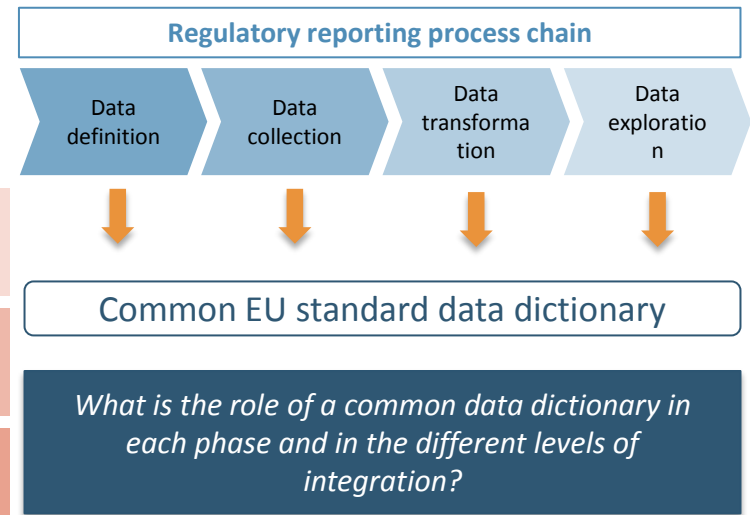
Regulatory reporting process chain

Data definition

Data collection

Data transformation

Data exploration

Common EU standard data dictionary

What is the role of a common data dictionary in each phase and in the different levels of integration?